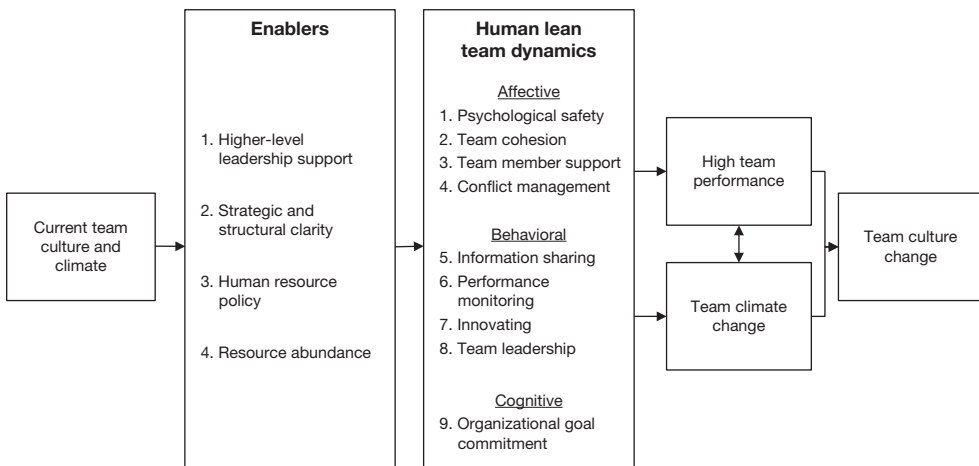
Current team culture and climate

Enablers

1. Higher-level leadership support

2. Strategic and structural clarity

3. Human resource policy

4. Resource abundance

Human lean team dynamics

Affective

1. Psychological safety
2. Team cohesion
3. Team member support
4. Conflict management

Behavioral

5. Information sharing
6. Performance monitoring
7. Innovating
8. Team leadership

Cognitive

9. Organizational goal commitment

High team performance

Team climate change

Team culture change